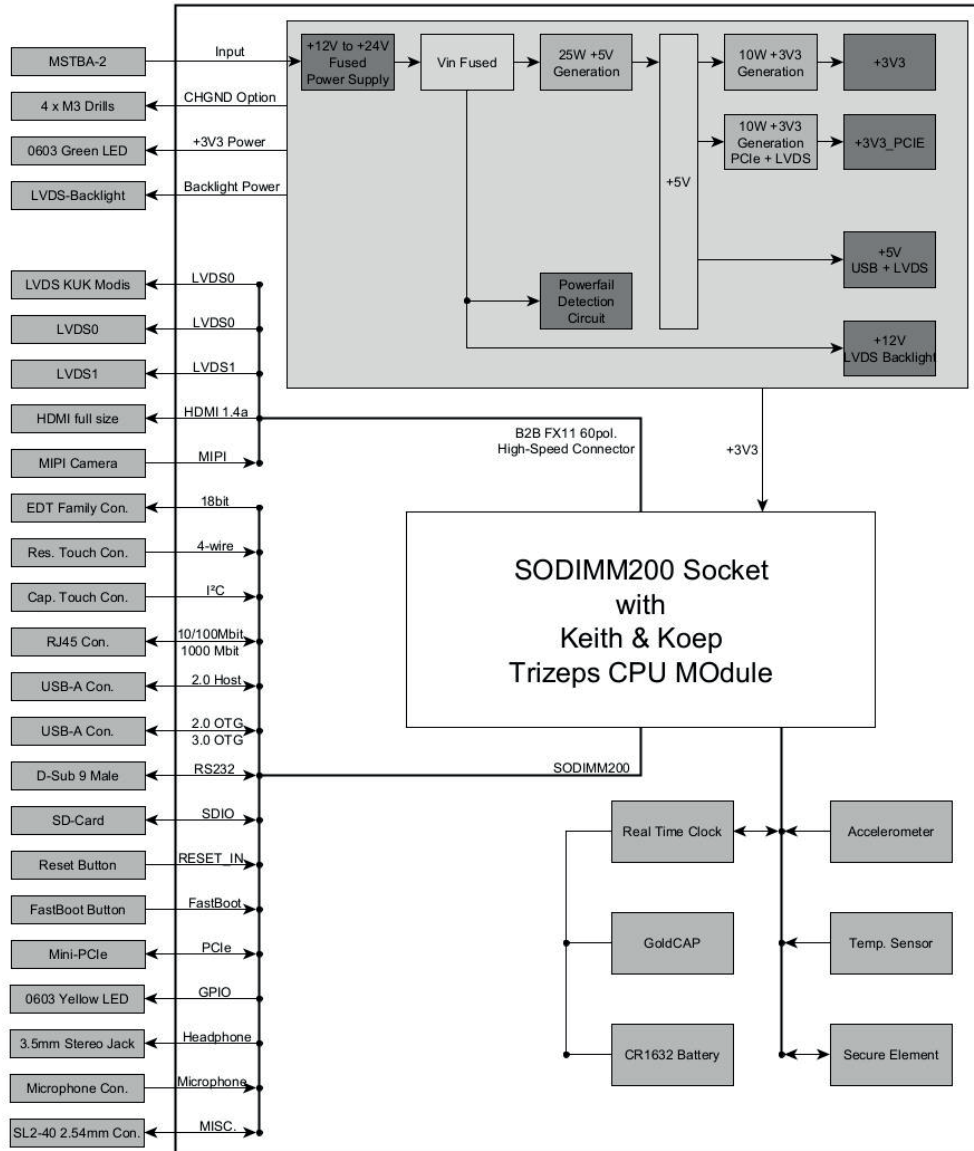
MSTBA-2
Input
4 x M3 Drills
CHGND Option
0603 Green LED
+3V3 Power
LVDS-Backlight
Backlight Power

+12V to +24V Fused Power Supply
Vin Fused
25W +5V Generation
+5V
10W +3V3 Generation
+3V3
10W +3V3 Generation PCIe + LVDS
+3V3_PCIE
+5V USB + LVDS
Powerfail Detection Circuit
+12V LVDS Backlight

LVDS KUK Modis
LVDS0
LVDS0
LVDS0
LVDS1
LVDS1
HDMI full size
HDMI 1.4a
MIPI Camera
MIPI
B2B FX11 60pol. High-Speed Connector
+3V3
EDT Family Con.
18bit
Res. Touch Con.
4-wire
Cap. Touch Con.
I²C
RJ45 Con.
10/100Mbit
1000 Mbit
USB-A Con.
2.0 Host
USB-A Con.
2.0 OTG
3.0 OTG
D-Sub 9 Male
RS232
SODIMM200
SD-Card
SDIO
Reset Button
RESET_IN
FastBoot Button
FastBoot
Mini-PCIe
PCIe
0603 Yellow LED
GPIO
3.5mm Stereo Jack
Headphone
Microphone Con.
Microphone
SL2-40 2.54mm Con.
MISC.

SODIMM200 Socket with Keith & Koep Trizeps CPU MOdule

Real Time Clock
Accelerometer
GoldCAP
Temp. Sensor
CR1632 Battery
Secure Element